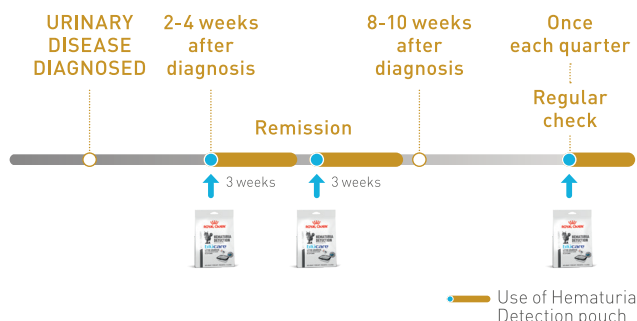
URINARY DISEASE DIAGNOSED

2-4 weeks after diagnosis

8-10 weeks after diagnosis

Once each quarter

Remission

Regular check

3 weeks

3 weeks

ROYAL CANIN
HEMATURIA DETECTION
UriCARE

ROYAL CANIN
HEMATURIA DETECTION
UriCARE

ROYAL CANIN
HEMATURIA DETECTION
UriCARE

Use of Hematuria Detection pouch